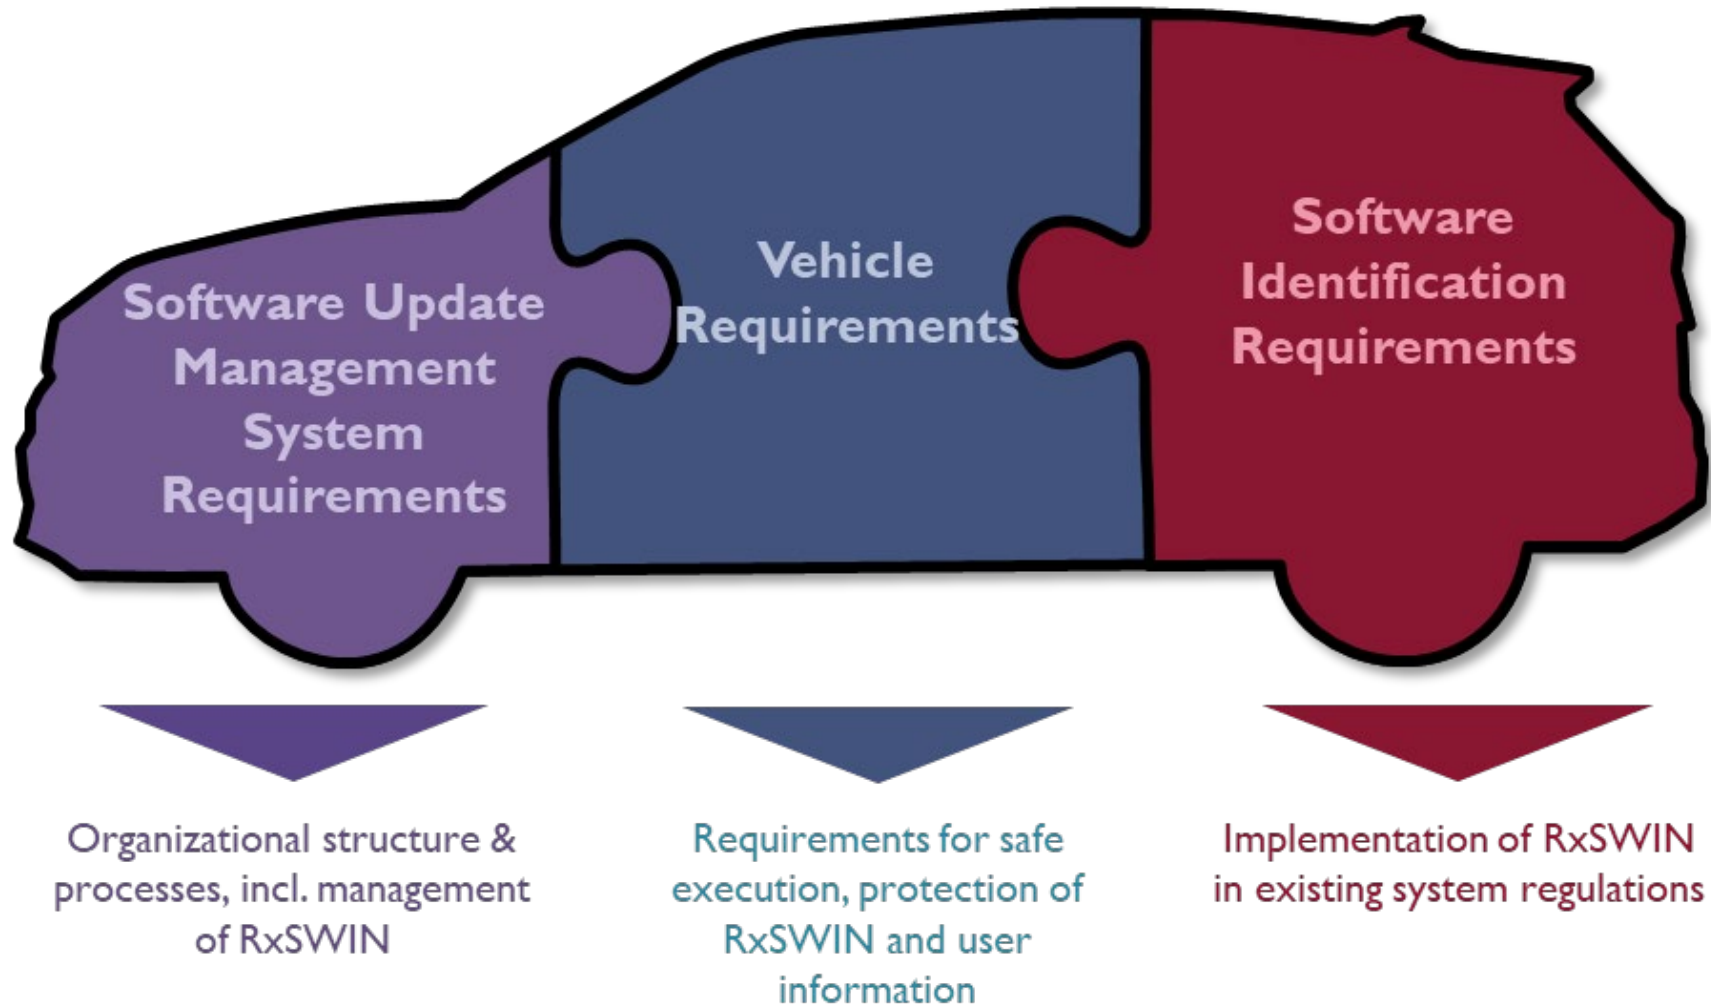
Software Update Management System Requirements

Vehicle Requirements

Software Identification Requirements

Organizational structure & processes, incl. management of RxSWIN

Requirements for safe execution, protection of RxSWIN and user information

Implementation of RxSWIN in existing system regulations